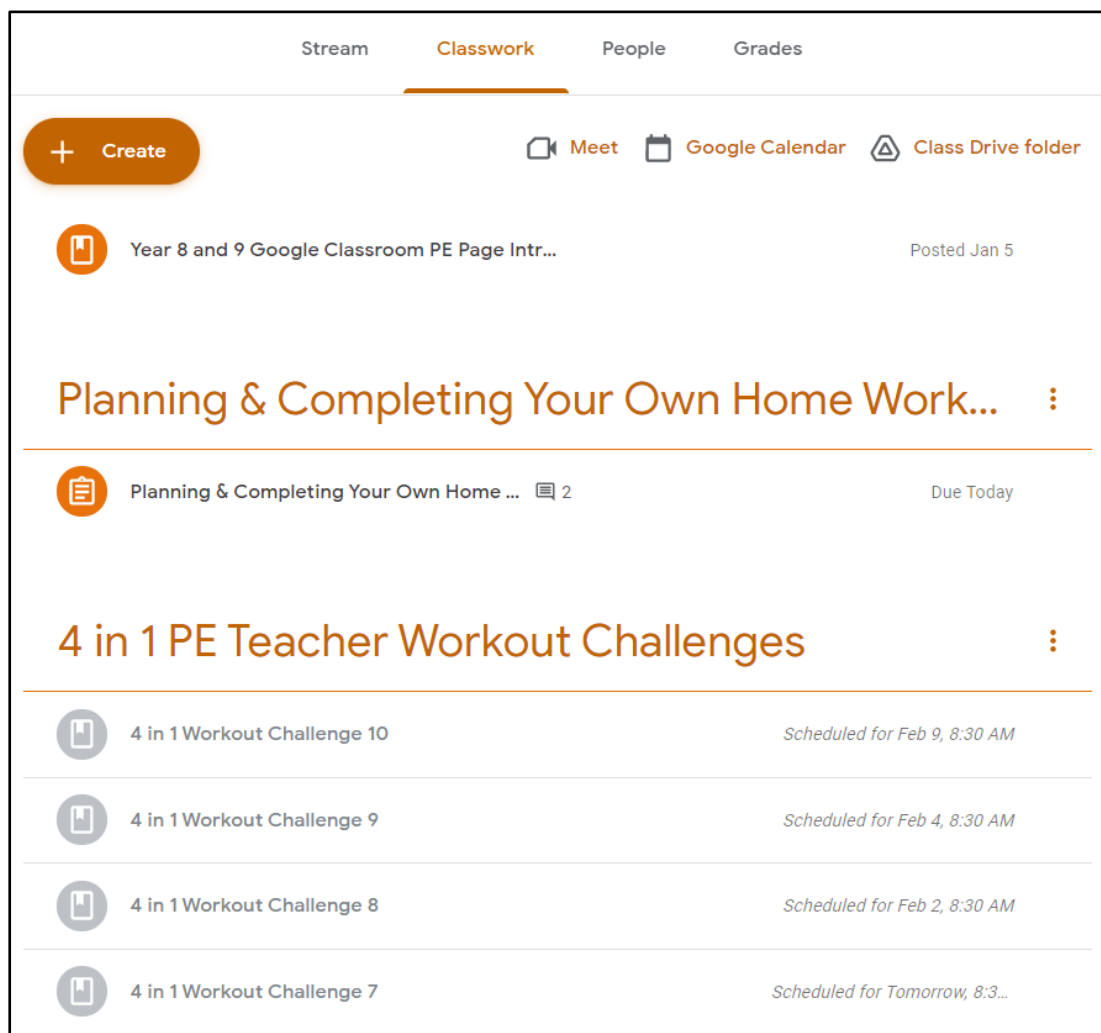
Stream Classwork People Grades

+ Create

Meet Google Calendar Class Drive folder

Year 8 and 9 Google Classroom PE Page Intr... Posted Jan 5

Planning & Completing Your Own Home Work...

Planning & Completing Your Own Home ... 2 Due Today

4 in 1 PE Teacher Workout Challenges

4 in 1 Workout Challenge 10 Scheduled for Feb 9, 8:30 AM

4 in 1 Workout Challenge 9 Scheduled for Feb 4, 8:30 AM

4 in 1 Workout Challenge 8 Scheduled for Feb 2, 8:30 AM

4 in 1 Workout Challenge 7 Scheduled for Tomorrow, 8:3...